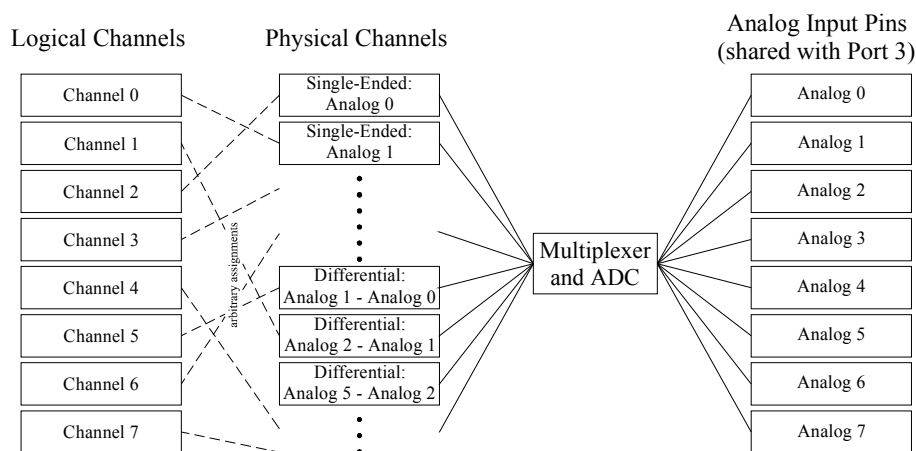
Logical Channels

Channel 0

Channel 1

Channel 2

Channel 3

Channel 4

Channel 5

Channel 6

Channel 7

arbitrary assignments

Physical Channels

Single-Ended: Analog 0

Single-Ended: Analog 1

Differential: Analog 1 - Analog 0

Differential: Analog 2 - Analog 1

Differential: Analog 5 - Analog 2

Multiplexer and ADC

Analog Input Pins (shared with Port 3)

Analog 0

Analog 1

Analog 2

Analog 3

Analog 4

Analog 5

Analog 6

Analog 7